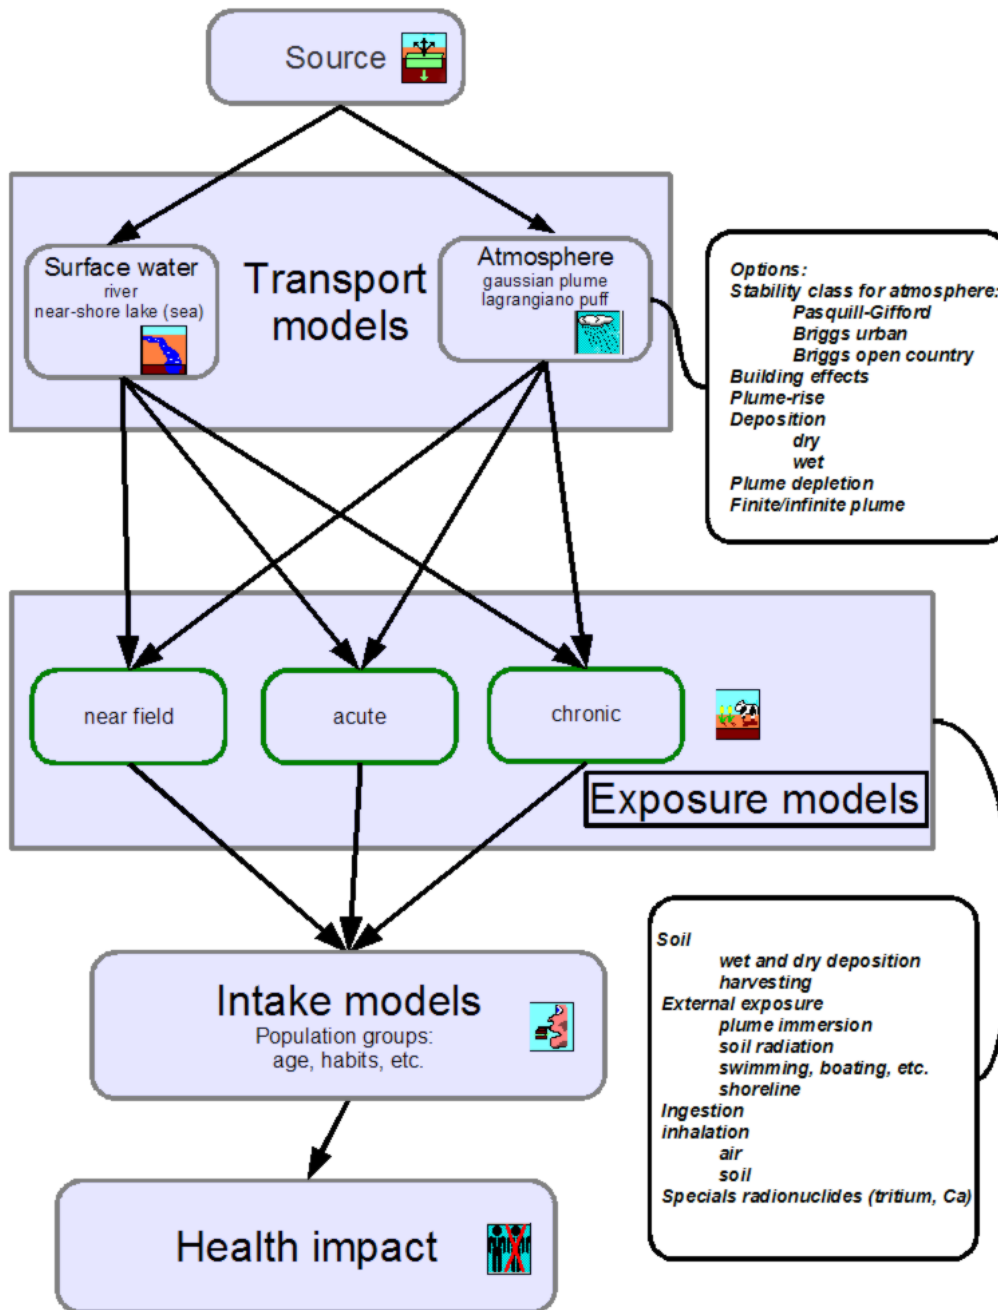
Source

Surface water
river
near-shore lake (sea)

Transport models

Atmosphere
gaussian plume
lagrangiano puff

Options:
Stability class for atmosphere:
Pasquill-Gifford
Briggs urban
Briggs open country
Building effects
Plume-rise
Deposition
dry
wet
Plume depletion
Finite/infinite plume

near field

acute

chronic

Exposure models

Soil
wet and dry deposition
harvesting
External exposure
plume immersion
soil radiation
swimming, boating, etc.
shoreline
Ingestion
inhalation
air
soil
Specials radionuclides (tritium, Ca)

Intake models
Population groups:
age, habits, etc.

Health impact